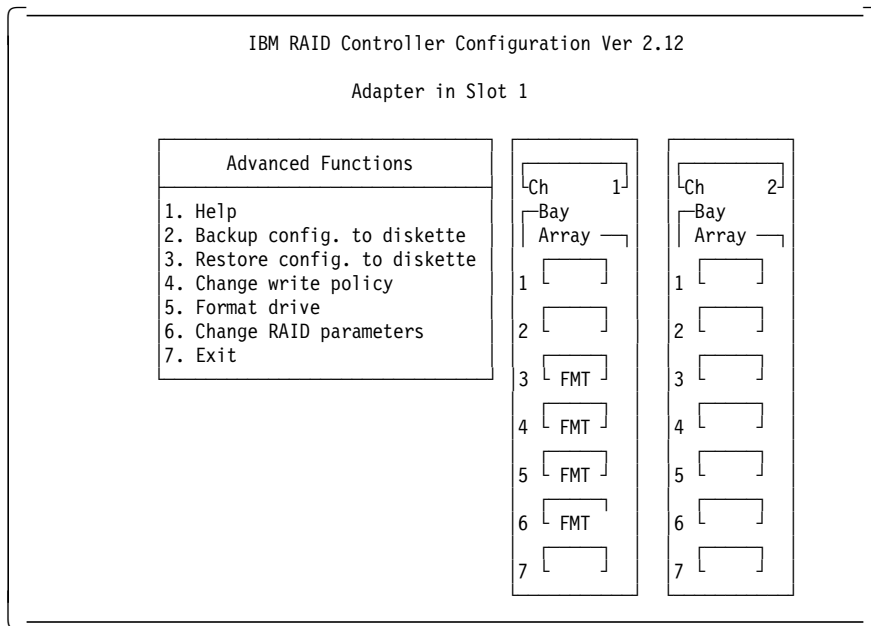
IBM RAID Controller Configuration Ver 2.12

Adapter in Slot 1

Advanced Functions

1. Help
2. Backup config. to diskette
3. Restore config. to diskette
4. Change write policy
5. Format drive
6. Change RAID parameters
7. Exit

Ch 1
Bay
Array
1
2
3 FMT
4 FMT
5 FMT
6 FMT
7

Ch 2
Bay
Array
1
2
3
4
5
6
7